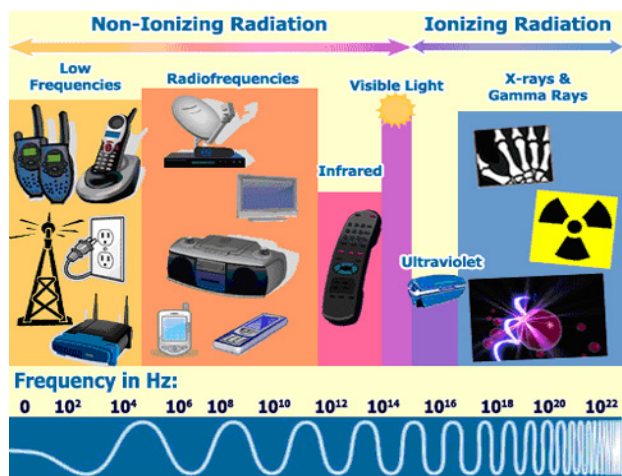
Non-Ionizing Radiation

Ionizing Radiation

Low Frequencies

Radiofrequencies

Visible Light

X-rays & Gamma Rays

Infrared

Ultraviolet

Frequency in Hz:

0 $10^{2}$ $10^{4}$ $10^{6}$ $10^{8}$ $10^{10}$ $10^{12}$ $10^{14}$ $10^{16}$ $10^{18}$ $10^{20}$ $10^{22}$